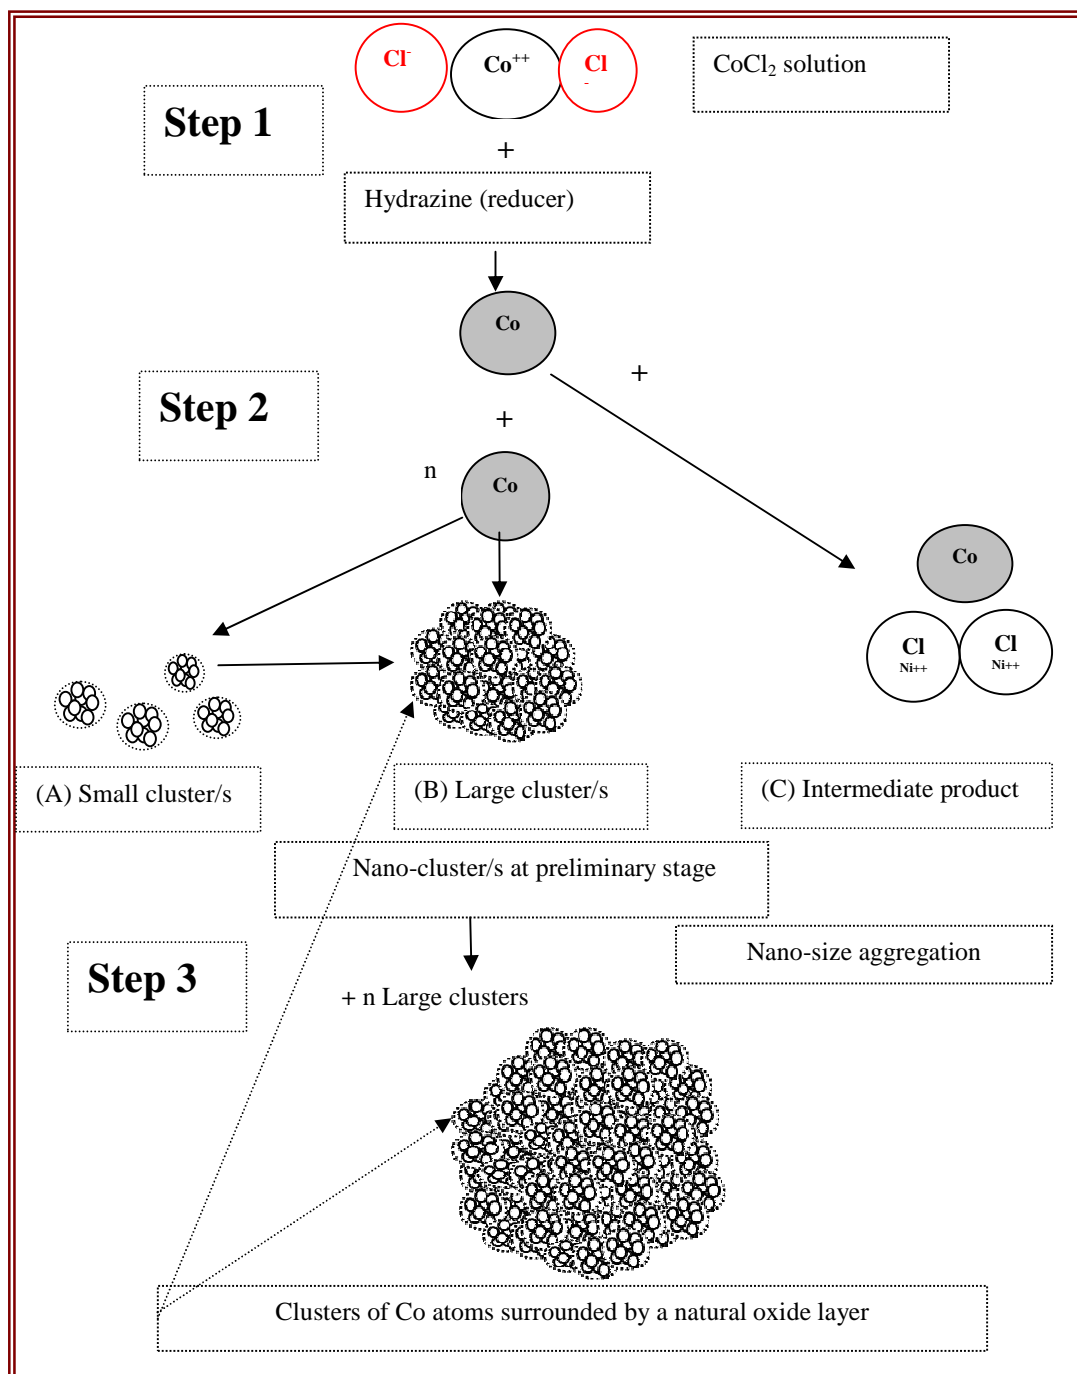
Step 1

$Cl^-$ $Co^{++}$ $Cl^-$

$CoCl_2$ solution

+

Hydrazine (reducer)

Co

Step 2

+

+

n Co

Co

Cl Ni++ Cl Ni++

(A) Small cluster/s

(B) Large cluster/s

(C) Intermediate product

Nano-cluster/s at preliminary stage

Nano-size aggregation

Step 3

+ n Large clusters

Clusters of Co atoms surrounded by a natural oxide layer